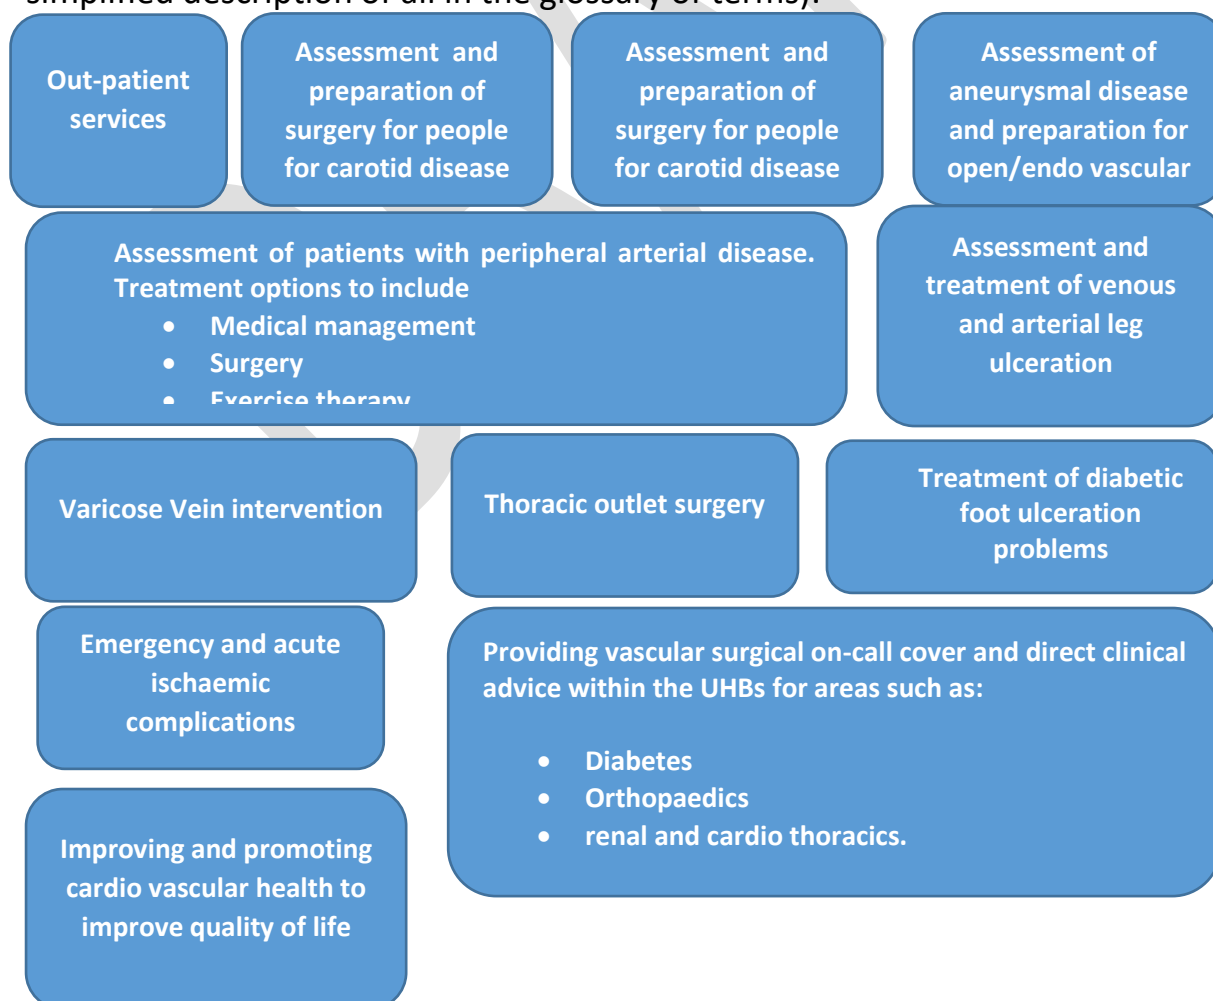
simplified description of all in the glossary of terms).

Out-patient services

Assessment and preparation of surgery for people for carotid disease

Assessment and preparation of surgery for people for carotid disease

Assessment of aneurysmal disease and preparation for open/endo vascular

Assessment of patients with peripheral arterial disease. Treatment options to include
- Medical management
- Surgery
- Exercise therapy

Assessment and treatment of venous and arterial leg ulceration

Varicose Vein intervention

Thoracic outlet surgery

Treatment of diabetic foot ulceration problems

Emergency and acute ischaemic complications

Providing vascular surgical on-call cover and direct clinical advice within the UHBs for areas such as:

- Diabetes
- Orthopaedics
- renal and cardio thoracics.

Improving and promoting cardio vascular health to improve quality of life